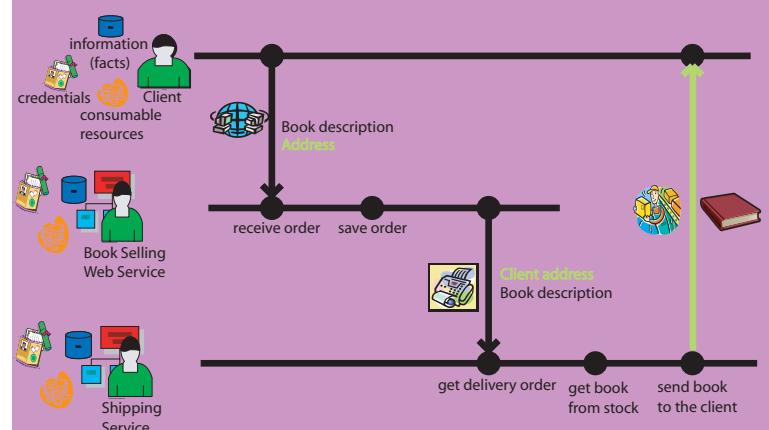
information (facts)

credentials

Client

consumable resources

Book description
Address

Book Selling Web Service

receive order

save order

Client address
Book description

Shipping Service

get delivery order

get book from stock

send book to the client